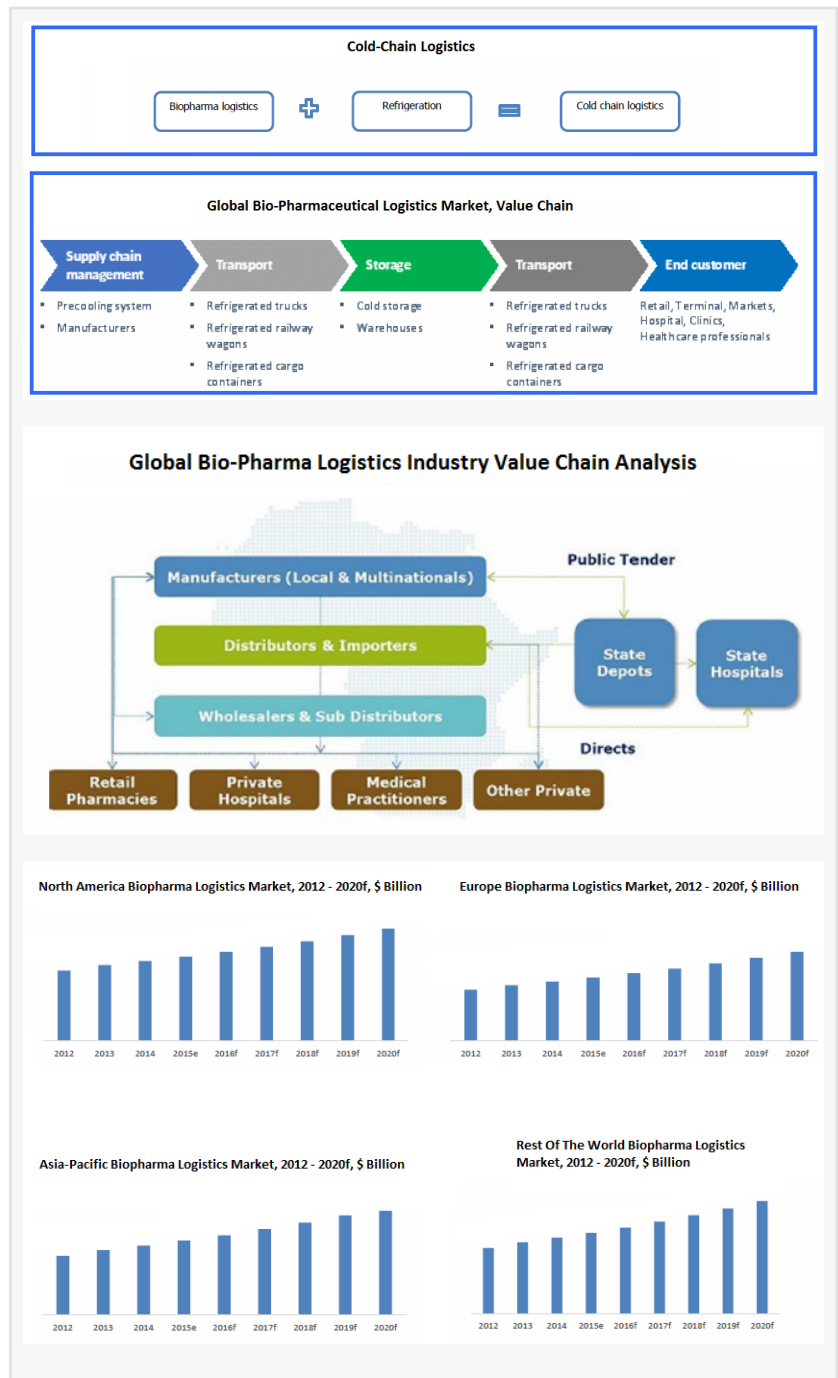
Cold-Chain Logistics

Biopharma logistics + Refrigeration = Cold chain logistics

Global Bio-Pharmaceutical Logistics Market, Value Chain

Supply chain management
- Precooling system
- Manufacturers

Transport
- Refrigerated trucks
- Refrigerated railway wagons
- Refrigerated cargo containers

Storage
- Cold storage
- Warehouses

Transport
- Refrigerated trucks
- Refrigerated railway wagons
- Refrigerated cargo containers

End customer
Retail, Terminal, Markets, Hospital, Clinics, Healthcare professionals

Global Bio-Pharma Logistics Industry Value Chain Analysis

Public Tender

Manufacturers (Local & Multinationals)

Distributors & Importers

Wholesalers & Sub Distributors

State Depots

State Hospitals

Directs

Retail Pharmacies

Private Hospitals

Medical Practitioners

Other Private

North America Biopharma Logistics Market, 2012 - 2020f, $ Billion

2012 2013 2014 2015e 2016f 2017f 2018f 2019f 2020f

Europe Biopharma Logistics Market, 2012 - 2020f, $ Billion

2012 2013 2014 2015e 2016f 2017f 2018f 2019f 2020f

Asia-Pacific Biopharma Logistics Market, 2012 - 2020f, $ Billion

2012 2013 2014 2015e 2016f 2017f 2018f 2019f 2020f

Rest Of The World Biopharma Logistics Market, 2012 - 2020f, $ Billion

2012 2013 2014 2015e 2016f 2017f 2018f 2019f 2020f